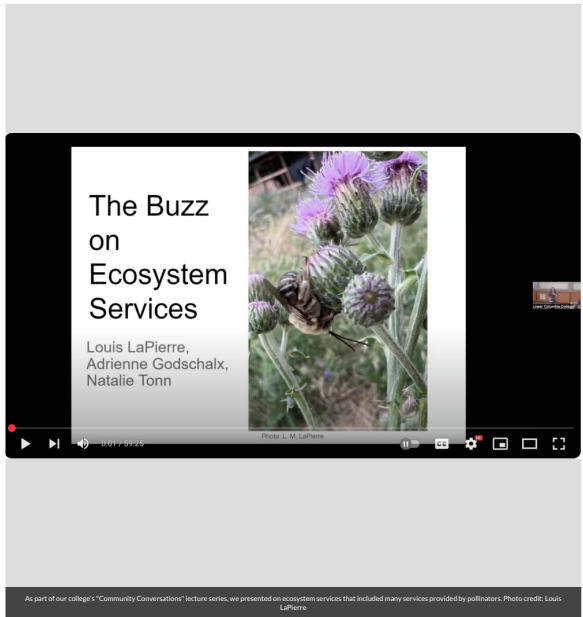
The Buzz on Ecosystem Services

Louis LaPierre, Adrienne Godschalx, Natalie Tonn

Photo: L. M. LaPierre

Lower Columbia College

0:01 / 59:25

HD

As part of our college's "Community Conversations" lecture series, we presented on ecosystem services that included many services provided by pollinators. Photo credit: Louis LaPierre